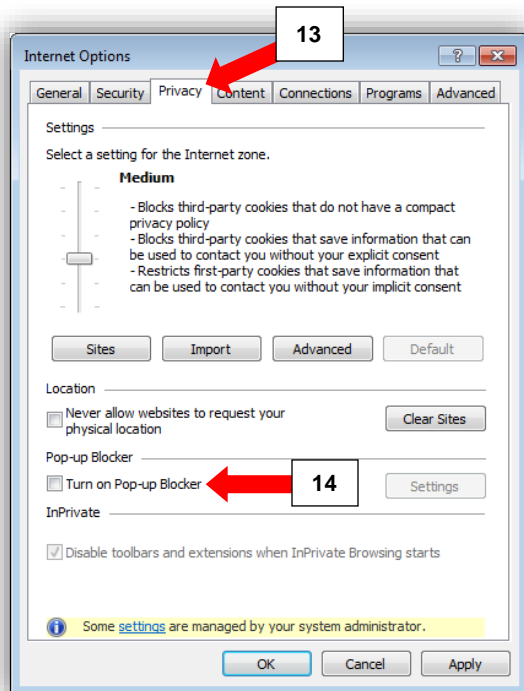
13

Internet Options

?

General | Security | Privacy | Content | Connections | Programs | Advanced

Settings

Select a setting for the Internet zone.

Medium

- Blocks third-party cookies that do not have a compact privacy policy
- Blocks third-party cookies that save information that can be used to contact you without your explicit consent
- Restricts first-party cookies that save information that can be used to contact you without your implicit consent

Sites | Import | Advanced | Default

Location

Never allow websites to request your physical location

Clear Sites

Pop-up Blocker

Turn on Pop-up Blocker

14

Settings

InPrivate

Disable toolbars and extensions when InPrivate Browsing starts

Some settings are managed by your system administrator.

OK | Cancel | Apply